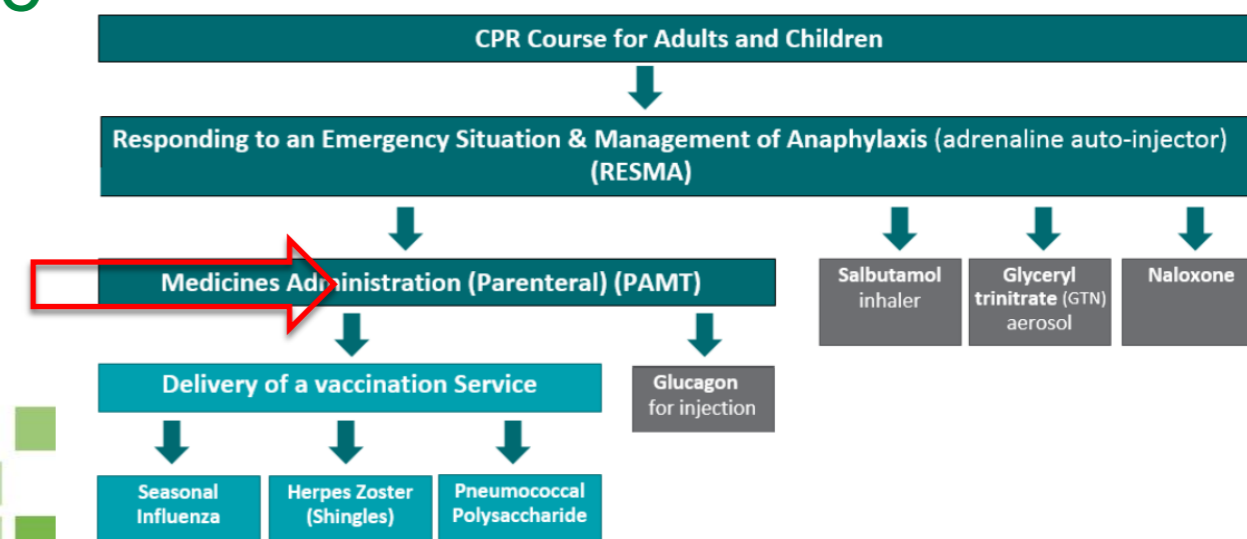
CPR Course for Adults and Children

Responding to an Emergency Situation & Management of Anaphylaxis (adrenaline auto-injector) (RESMA)

Medicines Administration (Parenteral) (PAMT)

Salbutamol inhaler

Glyceryl trinitrate (GTN) aerosol

Naloxone

Delivery of a vaccination Service

Glucagon for injection

Seasonal Influenza

Herpes Zoster (Shingles)

Pneumococcal Polysaccharide